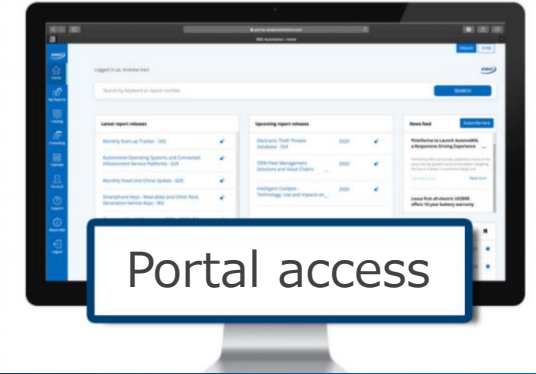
Logged in as: Andrew Hart

Search by keyword or report number

SEARCH

Latest report releases

Monthly Start-up Tracker - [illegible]

Automotive Operating Systems and Connected Infotainment Service Platforms - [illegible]

Monthly Road Unit China Update - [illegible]

Smartphone Keys - Wearables and Other Next Generation Vehicle Keys - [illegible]

Upcoming report releases

Electronic Theft Threats Solution - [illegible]

OEM Fleet Management Solutions and Value Chains

Intelligent Cockpit - Technology, Use and Impact on ...

News feed

Portal access